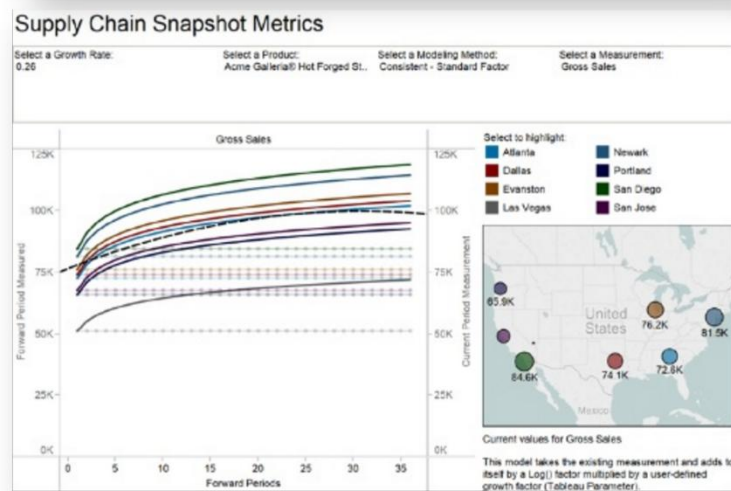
Supply Chain Snapshot Metrics

Select a Growth Rate:
0.26

Select a Product:
Acme Galleria® Hot Forged St..

Select a Modeling Method:
Consistent - Standard Factor

Select a Measurement:
Gross Sales

Gross Sales

125K
100K
75K
50K
25K
0K

Forward Period Measured

125K
100K
75K
50K
25K
0K

Current Period Measurement

0 5 10 15 20 25 30 35
Forward Periods

Select to highlight:

Atlanta
Dallas
Evanston
Las Vegas
Newark
Portland
San Diego
San Jose

65.9K
United States
76.2K
81.5K
84.6K
74.1K
72.8K
Mexico

Current values for Gross Sales

This model takes the existing measurement and adds to itself by a Log() factor multiplied by a user-defined growth factor (Tableau Parameter).